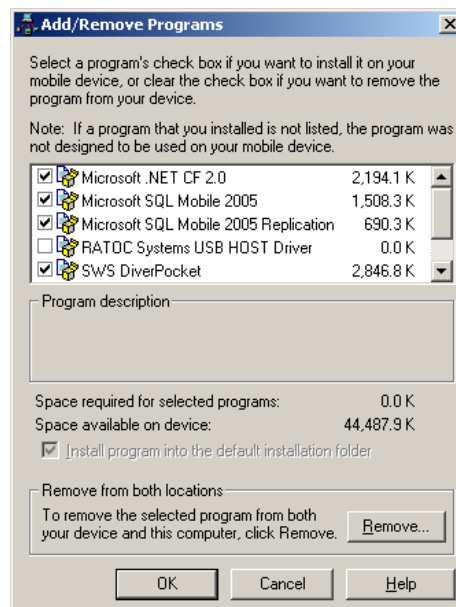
Add/Remove Programs

Select a program's check box if you want to install it on your mobile device, or clear the check box if you want to remove the program from your device.

Note: If a program that you installed is not listed, the program was not designed to be used on your mobile device.

| | | |
|---|---|---|
| ☑ | Microsoft .NET CF 2.0 | 2,194.1 K |
| ☑ | Microsoft SQL Mobile 2005 | 1,508.3 K |
| ☑ | Microsoft SQL Mobile 2005 Replication | 690.3 K |
| ☐ | RATOC Systems USB HOST Driver | 0.0 K |
| ☑ | SWS DiverPocket | 2,846.8 K |

Program description

Space required for selected programs: 0.0 K
Space available on device: 44,487.9 K

☑ Install program into the default installation folder

Remove from both locations

To remove the selected program from both your device and this computer, click Remove.

Remove...

OK
Cancel
Help